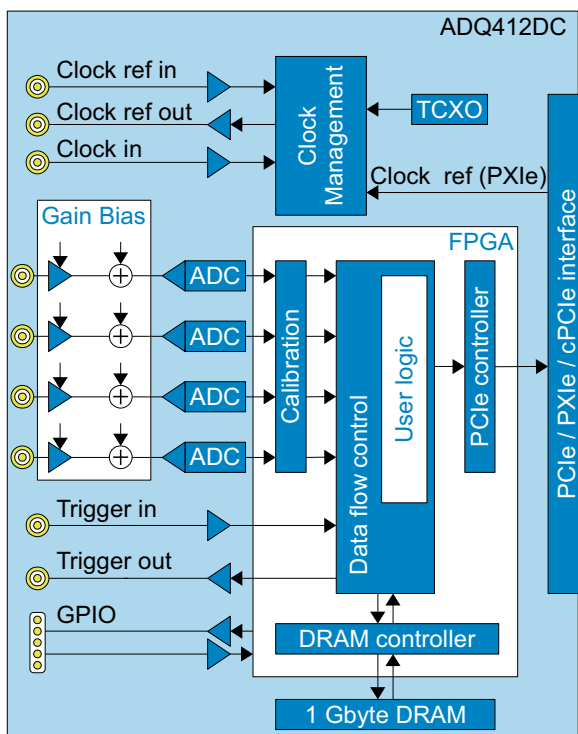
ADQ412DC

Clock ref in

Clock ref out

Clock in

Clock Management

TCXO

Clock ref (PXIe)

Gain Bias

FPGA

ADC

ADC

ADC

ADC

Calibration

Data flow control

User logic

PCIe controller

PCIe / PXIe / cPCIe interface

Trigger in

Trigger out

GPIO

DRAM controller

1 Gbyte DRAM